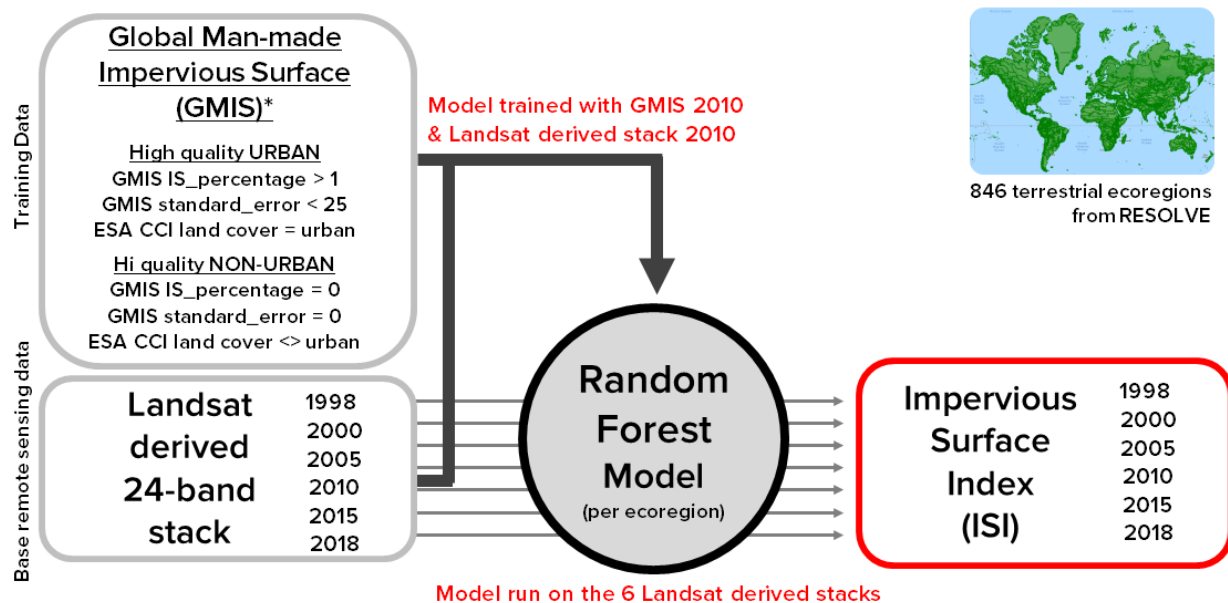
Training Data

Global Man-made Impervious Surface (GMIS)*

High quality URBAN
GMIS IS_percentage > 1
GMIS standard_error < 25
ESA CCI land cover = urban

Hi quality NON-URBAN
GMIS IS_percentage = 0
GMIS standard_error = 0
ESA CCI land cover <> urban

Model trained with GMIS 2010 & Landsat derived stack 2010

846 terrestrial ecoregions from RESOLVE

Base remote sensing data

Landsat derived 24-band stack

1998
2000
2005
2010
2015
2018

Random Forest Model
(per ecoregion)

Impervious Surface Index (ISI)

1998
2000
2005
2010
2015
2018

Model run on the 6 Landsat derived stacks